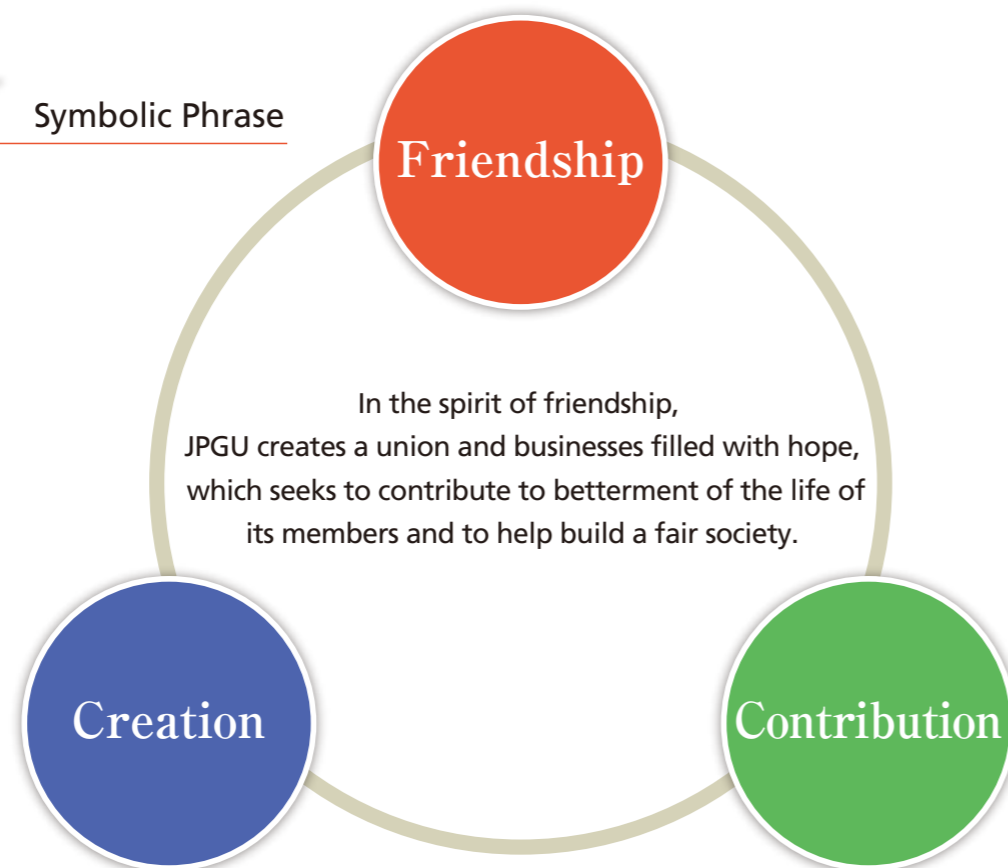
Symbolic Phrase

Friendship

In the spirit of friendship,
JPGU creates a union and businesses filled with hope,
which seeks to contribute to betterment of the life of
its members and to help build a fair society.

Creation

Contribution